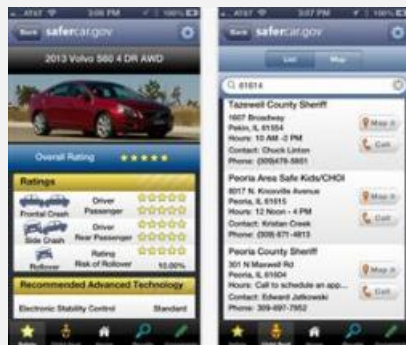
AT&T 3:06 PM 100%

Back safercar.gov

2013 Volvo S60 4 DR AWD

Overall Rating ★★★★★

Ratings

Frontal Crash Driver Passenger

Side Crash Driver Rear Passenger

Rollover Rating Risk of Rollover 10.00%

Recommended Advanced Technology

Electronic Stability Control Standard

AT&T 3:07 PM 100%

Back safercar.gov

List Map

61614

Tazewell County Sheriff
1607 Broadway
Pekin, IL 61554
Hours: 10 AM - 2 PM
Contact: Chuck Linton
Phone: (309)478-5851

Map it

Call

Peoria Area Safe Kids/CHOI
8017 N. Knoxville Avenue
Peoria, IL 61615
Hours: 12 Noon - 4 PM
Contact: Kristan Crook
Phone: (309) 671-4813

Map it

Call

Peoria County Sheriff
301 N Maxwell Rd
Peoria, IL 61604
Hours: Call to schedule an app...
Contact: Edward Jatkowski
Phone: 309-697-7852

Map it

Call